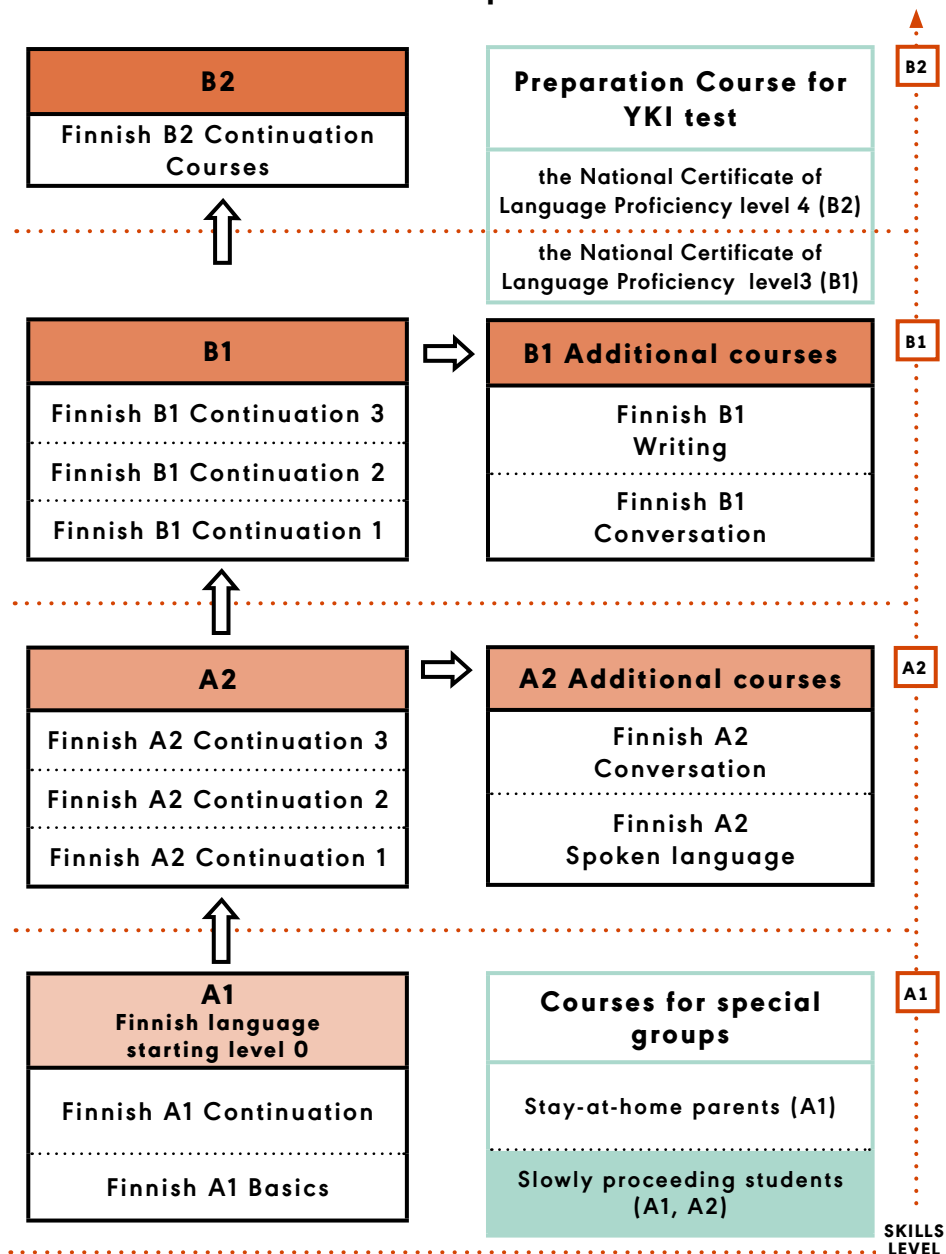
B2

Finnish B2 Continuation Courses

Preparation Course for YKI test

the National Certificate of Language Proficiency level 4 (B2)

the National Certificate of Language Proficiency level3 (B1)

B2

B1

Finnish B1 Continuation 3

Finnish B1 Continuation 2

Finnish B1 Continuation 1

B1 Additional courses

Finnish B1 Writing

Finnish B1 Conversation

B1

A2

Finnish A2 Continuation 3

Finnish A2 Continuation 2

Finnish A2 Continuation 1

A2 Additional courses

Finnish A2 Conversation

Finnish A2 Spoken language

A2

A1
Finnish language starting level 0

Finnish A1 Continuation

Finnish A1 Basics

Courses for special groups

Stay-at-home parents (A1)

Slowly proceeding students (A1, A2)

A1

SKILLS LEVEL